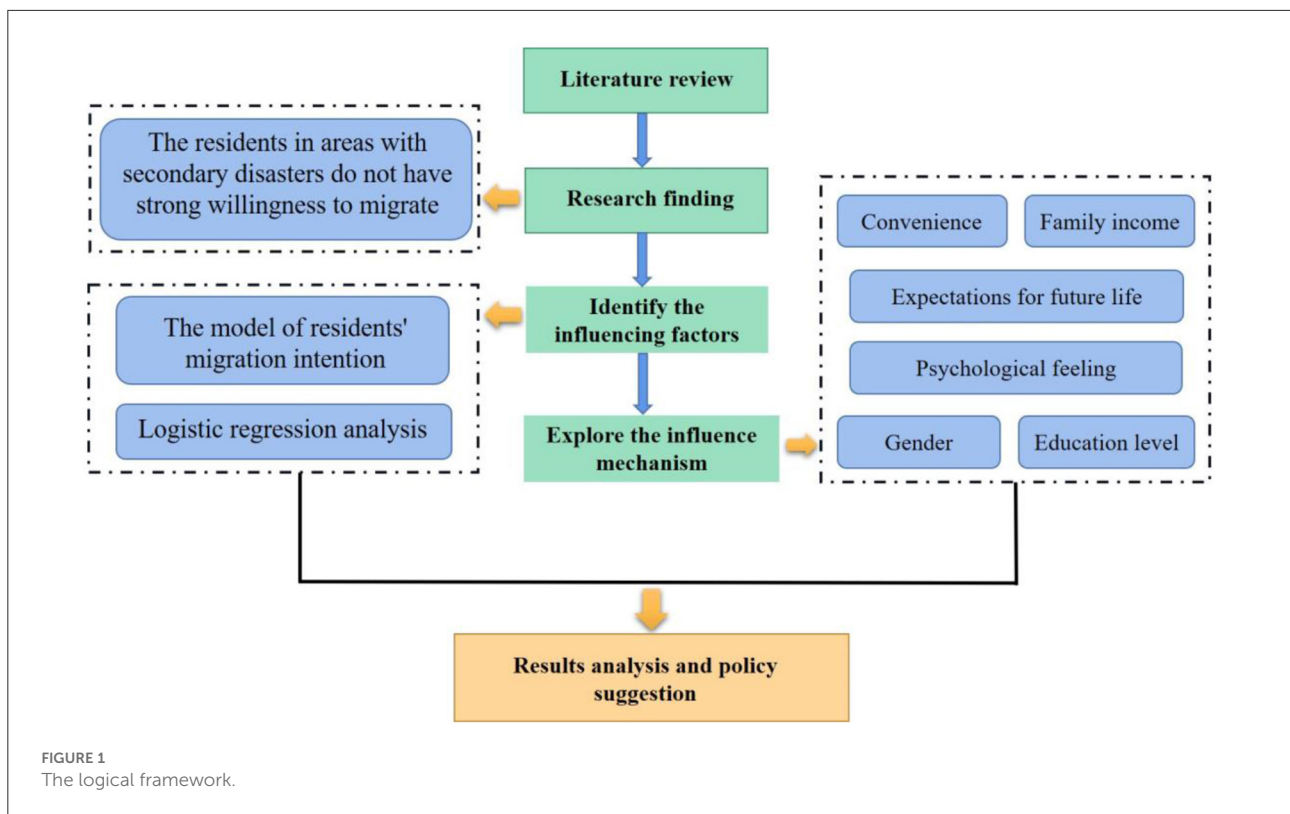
Literature review

The residents in areas with secondary disasters do not have strong willingness to migrate

Research finding

Convenience

Family income

Identify the influencing factors

The model of residents' migration intention

Expectations for future life

Psychological feeling

Logistic regression analysis

Explore the influence mechanism

Gender

Education level

Results analysis and policy suggestion

FIGURE 1
The logical framework.